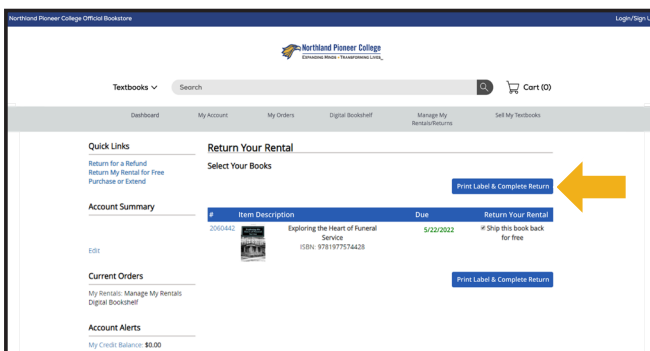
Northland Pioneer College Official Bookstore

Login/Sign U

Northland Pioneer College
EXPANDING MINDS • TRANSFORMING LIVES

Textbooks ∨

Search

Cart (0)

Dashboard

My Account

My Orders

Digital Bookshelf

Manage My Rentals/Returns

Sell My Textbooks

Quick Links

Return for a Refund
Return My Rental for Free
Purchase or Extend

Account Summary

Edit

Current Orders

My Rentals: Manage My Rentals
Digital Bookshelf

Account Alerts

My Credit Balance: $0.00

Return Your Rental

Select Your Books

Print Label & Complete Return

| # | Item Description | Due | Return Your Rental |
|---|---|---|---|
| 2060442 | Exploring the Heart of Funeral Service ISBN: 9781977574428 | 5/22/2022 | Ship this book back for free |

Print Label & Complete Return